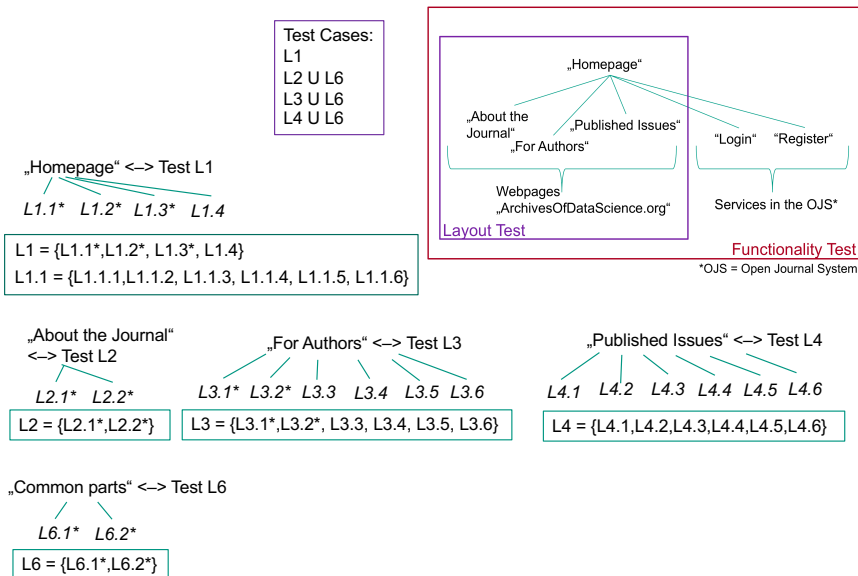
Test Cases:
L1
L2 U L6
L3 U L6
L4 U L6

„Homepage“

„About the Journal“

„For Authors“

„Published Issues“

“Login“

“Register“

Webpages „ArchivesOfDataScience.org“

Services in the OJS*

Layout Test

Functionality Test

*OJS = Open Journal System

„Homepage“ <–> Test L1

L1.1* L1.2* L1.3* L1.4

L1 = {L1.1*,L1.2*, L1.3*, L1.4}
L1.1 = {L1.1.1,L1.1.2, L1.1.3, L1.1.4, L1.1.5, L1.1.6}

„About the Journal“ <–> Test L2

L2.1* L2.2*

L2 = {L2.1*,L2.2*}

„For Authors“ <–> Test L3

L3.1* L3.2* L3.3 L3.4 L3.5 L3.6

L3 = {L3.1*,L3.2*, L3.3, L3.4, L3.5, L3.6}

„Published Issues“ <–> Test L4

L4.1 L4.2 L4.3 L4.4 L4.5 L4.6

L4 = {L4.1,L4.2,L4.3,L4.4,L4.5,L4.6}

„Common parts“ <–> Test L6

L6.1* L6.2*

L6 = {L6.1*,L6.2*}